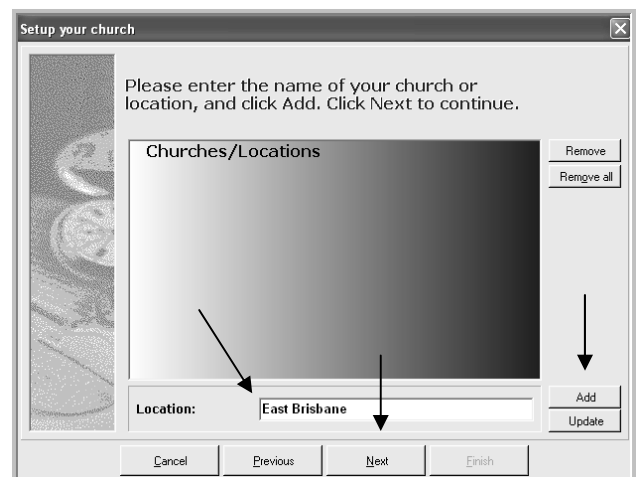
Setup your church

Please enter the name of your church or location, and click Add. Click Next to continue.

Churches/Locations

Remove

Remove all

Location: East Brisbane

Add

Update

Cancel Previous Next Finish